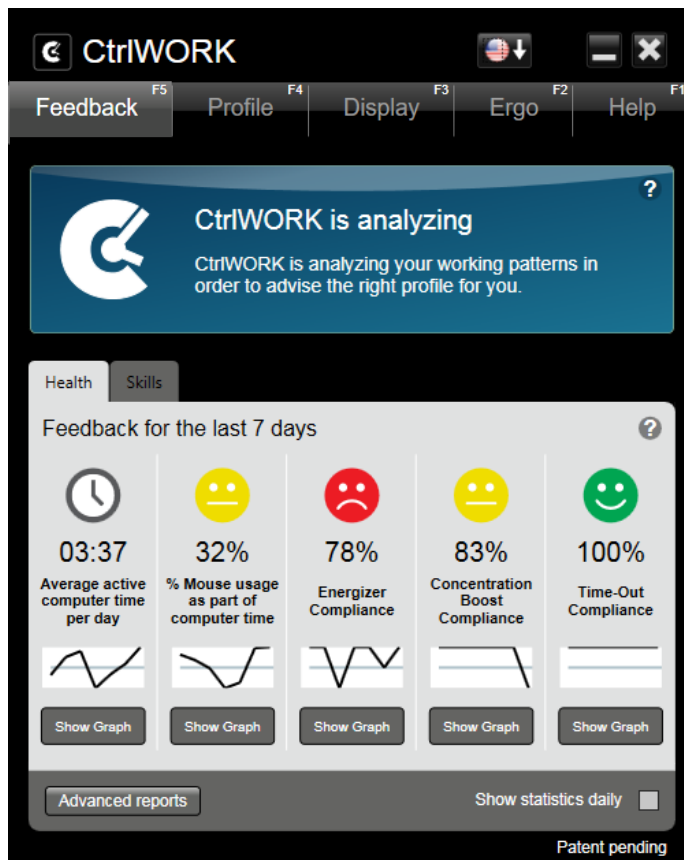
CtrlWORK

Feedback F5 | Profile F4 | Display F3 | Ergo F2 | Help F1

?

CtrlWORK is analyzing

CtrlWORK is analyzing your working patterns in order to advise the right profile for you.

Health | Skills

Feedback for the last 7 days

?

03:37
Average active computer time per day
Show Graph

32%
% Mouse usage as part of computer time
Show Graph

78%
Energizer Compliance
Show Graph

83%
Concentration Boost Compliance
Show Graph

100%
Time-Out Compliance
Show Graph

Advanced reports

Show statistics daily

Patent pending